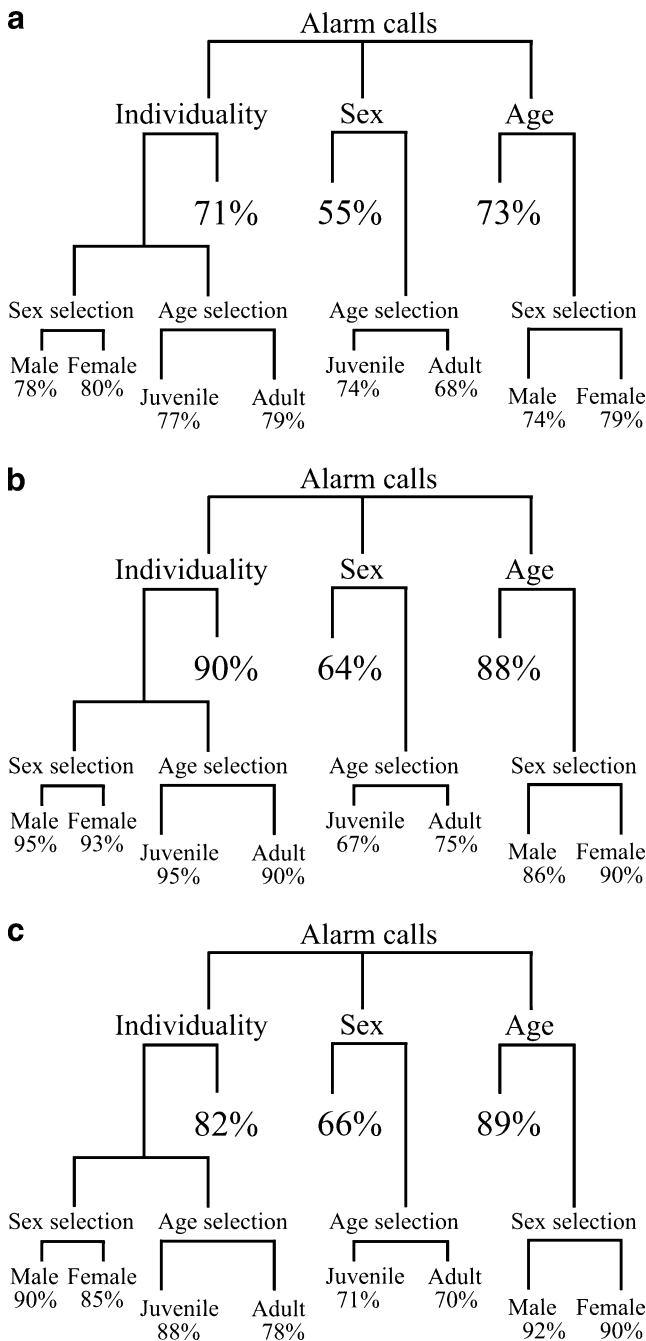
a

Alarm calls

Individuality
71%
Sex selection
Male 78%
Female 80%
Age selection
Juvenile 77%
Adult 79%

Sex
55%
Age selection
Juvenile 74%
Adult 68%

Age
73%
Sex selection
Male 74%
Female 79%

b

Alarm calls

Individuality
90%
Sex selection
Male 95%
Female 93%
Age selection
Juvenile 95%
Adult 90%

Sex
64%
Age selection
Juvenile 67%
Adult 75%

Age
88%
Sex selection
Male 86%
Female 90%

c

Alarm calls

Individuality
82%
Sex selection
Male 90%
Female 85%
Age selection
Juvenile 88%
Adult 78%

Sex
66%
Age selection
Juvenile 71%
Adult 70%

Age
89%
Sex selection
Male 92%
Female 90%